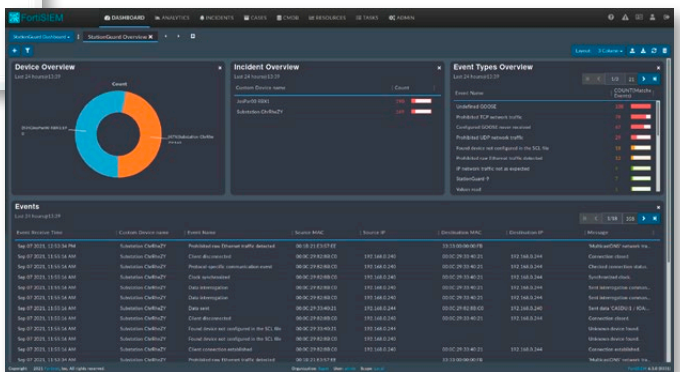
FortiSIEM

DASHBOARD ANALYTICS INCIDENTS CASES CMDB RESOURCES TASKS ADMIN

StationGuard Dashboard StationGuard Overview

Layout 3 Column

Device Overview

Last 24 hours|13:39

Count

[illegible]

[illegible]

Incident Overview

Last 24 hours|13:39

| Custom Device name | Count |
|---|---|
| JanPer00-0041 | 200 |
| Substation-OvlRioZY | 189 |

Event Types Overview

Last 24 hours|13:39

1/3 21

| Event Name | COUNT(Matche... Events) |
|---|---|
| Undefined GOOSE | 108 |
| Prohibited TCP network traffic | 25 |
| Configured GOOSE never received | 17 |
| Prohibited UDP network traffic | 15 |
| Found device not configured in the SCL file | 12 |
| Prohibited raw Ethernet traffic detected | 10 |
| IP network traffic not as expected | 7 |
| StationGuard ? | 7 |
| Values read | 7 |

Events

Last 24 hours|13:39

1/34 116

| Event Receive Time | Custom Device name | Event Name | Source MAC | Source IP | Destination MAC | Destination IP | Message |
|---|---|---|---|---|---|---|---|
| Sep 07 2021, 13:53:34 PM | Substation-OvlRioZY | Prohibited raw Ethernet traffic detected | 00:1B:21:F3:07:EE | | 33:33:00:00:00:FB | | 'MulticastDNS' network tra... |
| Sep 07 2021, 13:55:16 AM | Substation-OvlRioZY | Client disconnected | 00:0C:29:B2:BB:C0 | 192.168.0.240 | 00:0C:29:50:4D:21 | 192.168.0.244 | Connection closed |
| Sep 07 2021, 13:55:16 AM | Substation-OvlRioZY | Protocol specific communication event | 00:0C:29:B2:BB:C0 | 192.168.0.240 | 00:0C:29:50:4D:21 | 192.168.0.244 | Checked connection status... |
| Sep 07 2021, 13:55:16 AM | Substation-OvlRioZY | Clock synchronized | 00:0C:29:B2:BB:C0 | 192.168.0.240 | 00:0C:29:50:4D:21 | 192.168.0.244 | Synchronized clock |
| Sep 07 2021, 13:55:16 AM | Substation-OvlRioZY | Data interrogation | 00:0C:29:B2:BB:C0 | 192.168.0.240 | 00:0C:29:50:4D:21 | 192.168.0.244 | Sent interrogation comman... |
| Sep 07 2021, 13:55:16 AM | Substation-OvlRioZY | Data interrogation | 00:0C:29:B2:BB:C0 | 192.168.0.240 | 00:0C:29:50:4D:21 | 192.168.0.244 | Sent interrogation comman... |
| Sep 07 2021, 13:55:16 AM | Substation-OvlRioZY | Data sent | 00:0C:29:23:69:21 | 192.168.0.244 | 00:0C:29:B2:BB:C0 | 192.168.0.240 | Sent data 'CASDU:1 IOA... |
| Sep 07 2021, 13:55:16 AM | Substation-OvlRioZY | Client disconnected | 00:0C:29:B2:BB:C0 | 192.168.0.240 | 00:0C:29:50:4D:21 | 192.168.0.244 | Connection closed |
| Sep 07 2021, 13:55:16 AM | Substation-OvlRioZY | Found device not configured in the SCL file | 00:0C:29:23:69:21 | 192.168.0.244 | | | Unknown device found |
| Sep 07 2021, 13:55:16 AM | Substation-OvlRioZY | Found device not configured in the SCL file | 00:0C:29:B2:BB:C0 | 192.168.0.240 | | | Unknown device found |
| Sep 07 2021, 13:55:16 AM | Substation-OvlRioZY | Client connection established | 00:0C:29:B2:BB:C0 | 192.168.0.240 | 00:0C:29:50:4D:21 | 192.168.0.244 | Connection established |
| Sep 07 2021, 13:53:34 AM | Substation-OvlRioZY | Prohibited raw Ethernet traffic detected | 00:1B:21:F3:07:EE | | 33:33:00:00:00:FB | | 'MulticastDNS' network tra... |

Copyright © 2021 Fortinet Inc. All rights reserved.